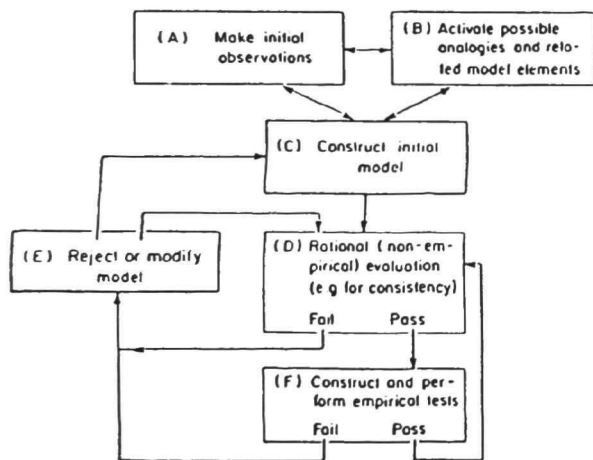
(A) Make initial observations

(B) Activate possible analogies and related model elements

(C) Construct initial model

(E) Reject or modify model

(D) Rational (non-empirical) evaluation (e g for consistency)

Fail

Pass

(F) Construct and perform empirical tests

Fail

Pass